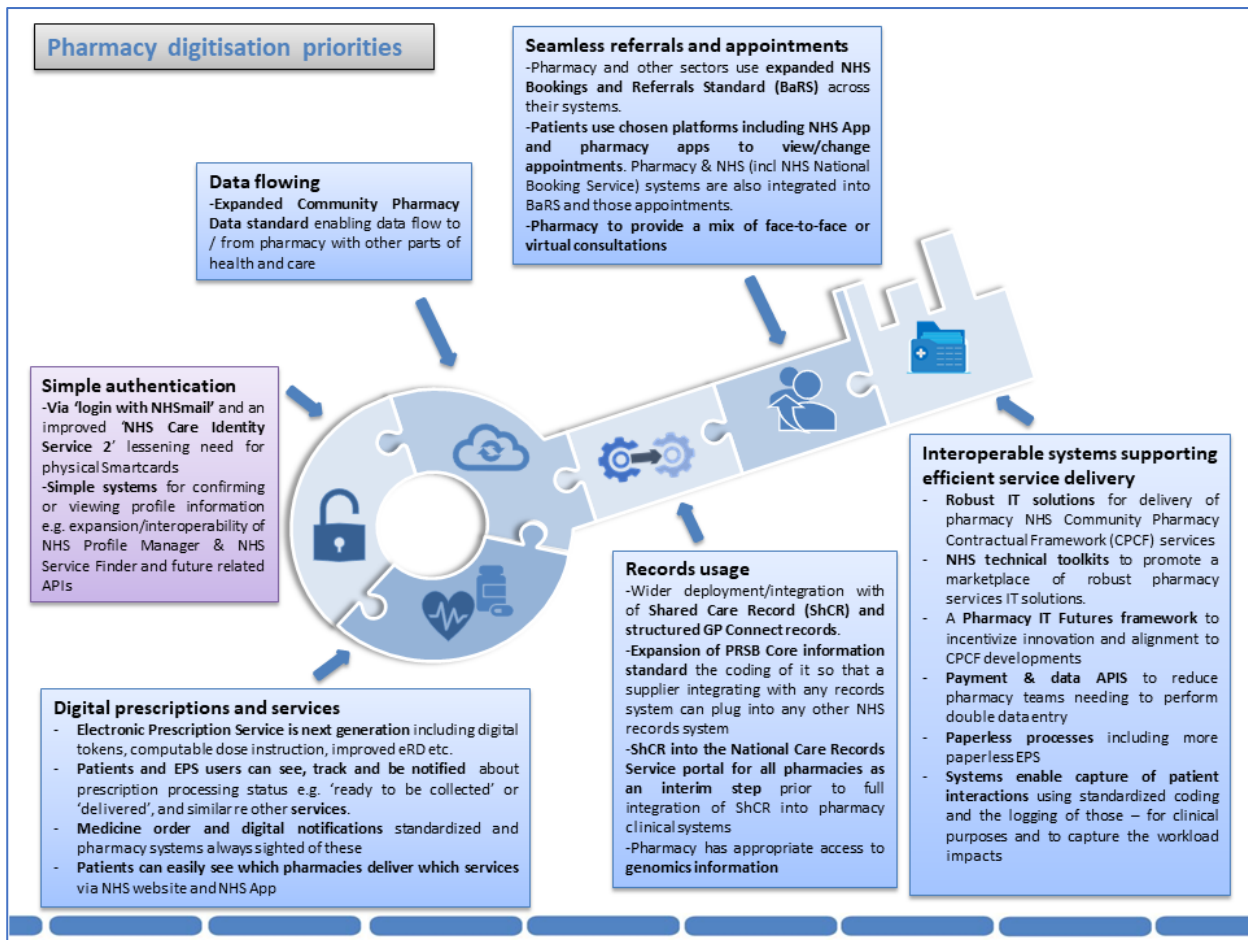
Pharmacy digitisation priorities

Seamless referrals and appointments
-Pharmacy and other sectors use expanded NHS Bookings and Referrals Standard (BaRS) across their systems.
-Patients use chosen platforms including NHS App and pharmacy apps to view/change appointments. Pharmacy & NHS (incl NHS National Booking Service) systems are also integrated into BaRS and those appointments.
-Pharmacy to provide a mix of face-to-face or virtual consultations

Data flowing
-Expanded Community Pharmacy Data standard enabling data flow to / from pharmacy with other parts of health and care

Simple authentication
-Via 'login with NHSmail' and an improved 'NHS Care Identity Service 2' lessening need for physical Smartcards
-Simple systems for confirming or viewing profile information e.g. expansion/interoperability of NHS Profile Manager & NHS Service Finder and future related APIs

Interoperable systems supporting efficient service delivery
- Robust IT solutions for delivery of pharmacy NHS Community Pharmacy Contractual Framework (CPCF) services
- NHS technical toolkits to promote a marketplace of robust pharmacy services IT solutions.
- A Pharmacy IT Futures framework to incentivize innovation and alignment to CPCF developments
- Payment & data APIS to reduce pharmacy teams needing to perform double data entry
- Paperless processes including more paperless EPS
- Systems enable capture of patient interactions using standardized coding and the logging of those – for clinical purposes and to capture the workload impacts

Records usage
-Wider deployment/integration with of Shared Care Record (ShCR) and structured GP Connect records.
-Expansion of PRSB Core information standard the coding of it so that a supplier integrating with any records system can plug into any other NHS records system
-ShCR into the National Care Records Service portal for all pharmacies as an interim step prior to full integration of ShCR into pharmacy clinical systems
-Pharmacy has appropriate access to genomics information

Digital prescriptions and services
- Electronic Prescription Service is next generation including digital tokens, computable dose instruction, improved eRD etc.
- Patients and EPS users can see, track and be notified about prescription processing status e.g. 'ready to be collected' or 'delivered', and similar re other services.
- Medicine order and digital notifications standardized and pharmacy systems always sighted of these
- Patients can easily see which pharmacies deliver which services via NHS website and NHS App